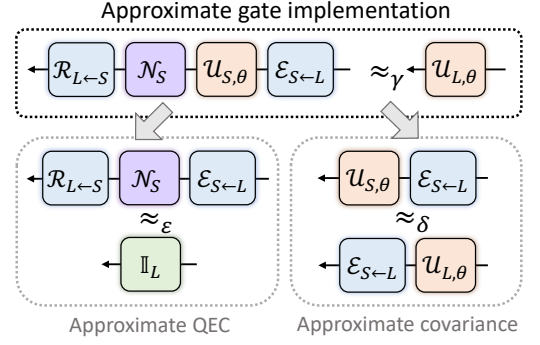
Approximate gate implementation

$\mathcal{R}_{L\leftarrow S}$ $\mathcal{N}_S$ $\mathcal{U}_{S,\theta}$ $\mathcal{E}_{S\leftarrow L}$ $\approx_\gamma$ $\mathcal{U}_{L,\theta}$

$\mathcal{R}_{L\leftarrow S}$ $\mathcal{N}_S$ $\mathcal{E}_{S\leftarrow L}$

$\approx_\varepsilon$

$\mathbb{I}_L$

$\mathcal{U}_{S,\theta}$ $\mathcal{E}_{S\leftarrow L}$

$\approx_\delta$

$\mathcal{E}_{S\leftarrow L}$ $\mathcal{U}_{L,\theta}$

Approximate QEC

Approximate covariance